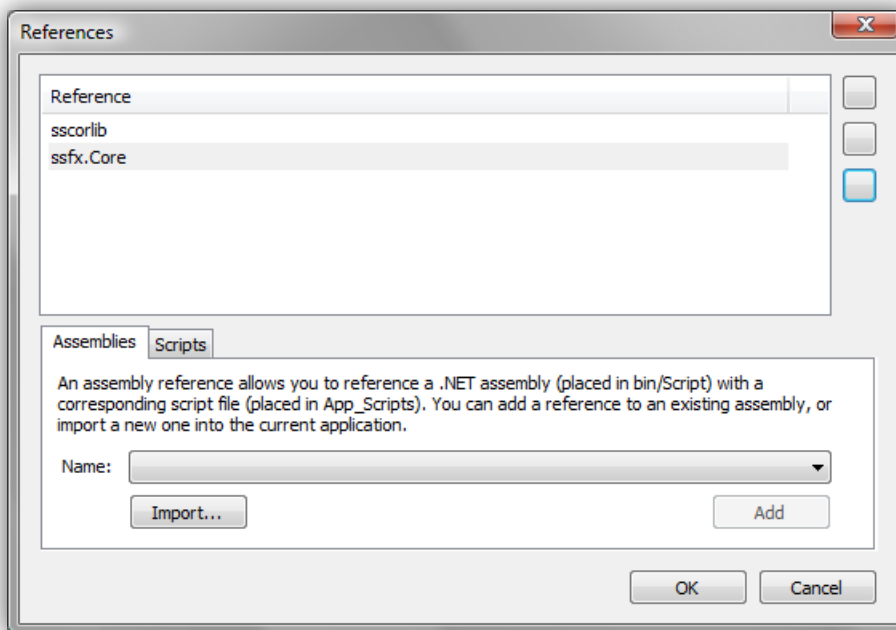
References

Reference

sscorlib

ssfx.Core

Assemblies

Scripts

An assembly reference allows you to reference a .NET assembly (placed in bin/Script) with a corresponding script file (placed in App_Scripts). You can add a reference to an existing assembly, or import a new one into the current application.

Name:

Import...

Add

OK

Cancel